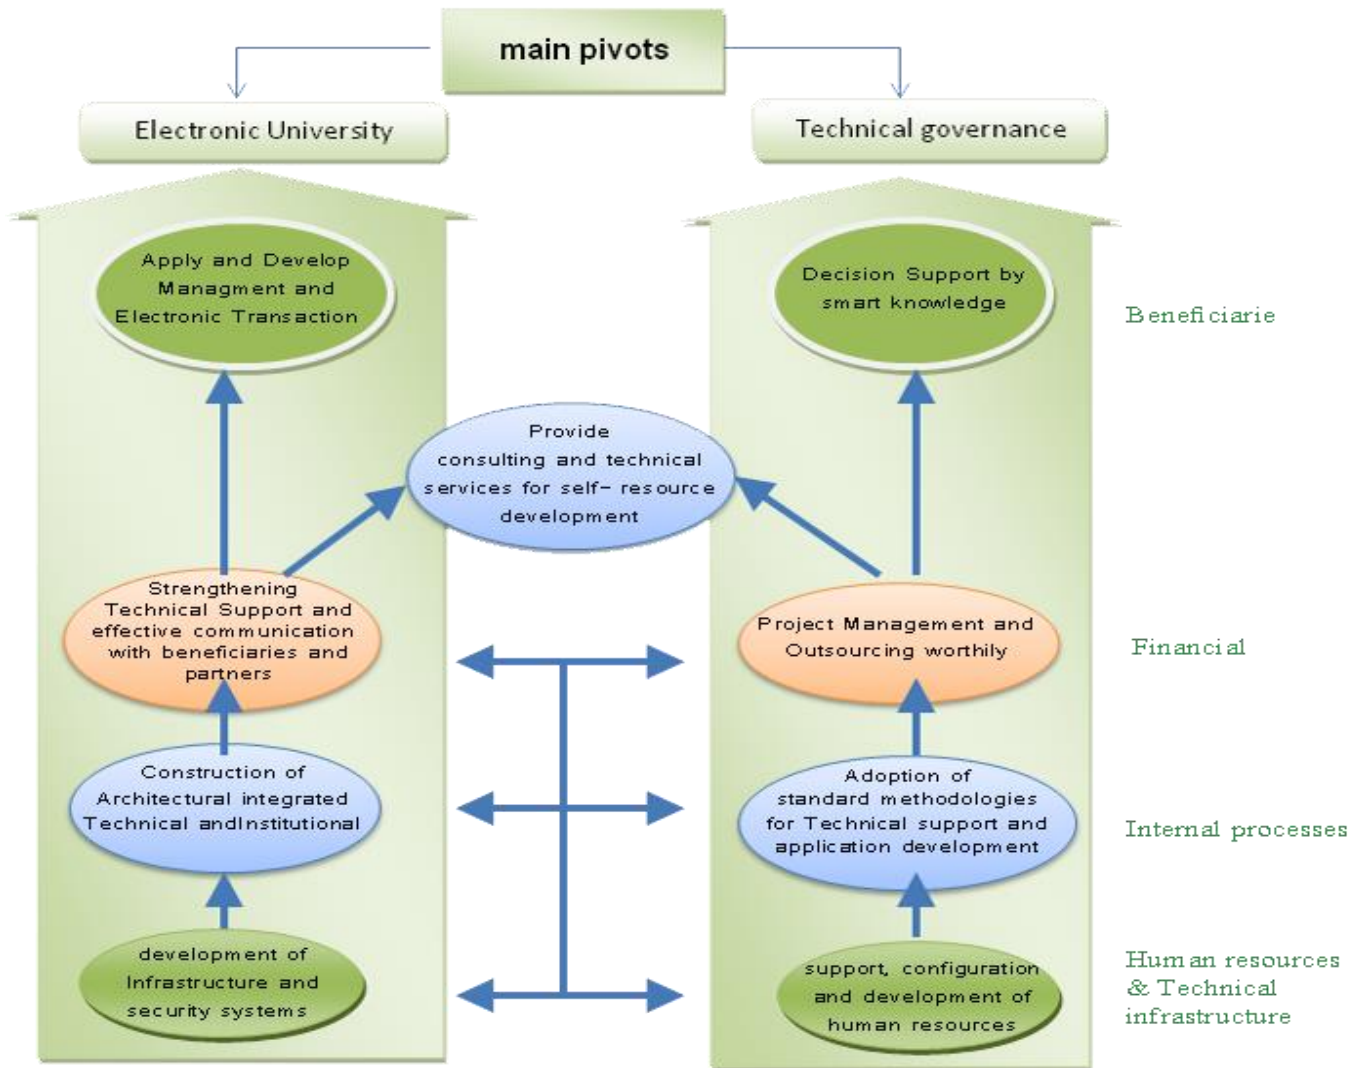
main pivots

Electronic University

Technical governance

Apply and Develop Managment and Electronic Transaction

Decision Support by smart knowledge

Beneficiarie

Provide consulting and technical services for self- resource development

Strengthening Technical Support and effective communication with beneficiaries and partners

Project Management and Outsourcing worthily

Financial

Construction of Architectural integrated Technical andInstitutional

Adoption of standard methodologies for Technical support and application development

Internal processes

development of Infrastructure and security systems

support, configuration and development of human resources

Human resources & Technical infrastructure